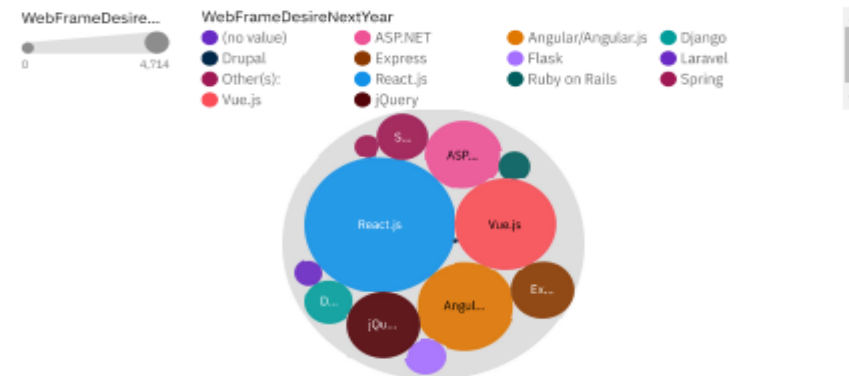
WebFrameDesire...

0
4,714

WebFrameDesireNextYear

(no value)
ASP.NET
Angular/Angular.js
Django
Drupal
Express
Flask
Laravel
Other(s):
React.js
Ruby on Rails
Spring
Vue.js
jQuery

S...
ASP...
React.js
Vue.js
Ex...
D...
jQu...
Angul...